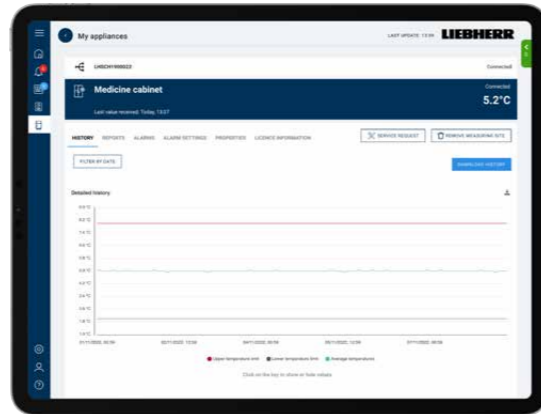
My appliances

LAST UPDATE: 13:56 LIEBHERR

LHSCH1900022

Connected

Medicine cabinet

Last value received: Today, 13:57

Connected

5.2°C

HISTORY REPORTS ALARMS ALARM SETTINGS PROPERTIES LICENCE INFORMATION

SERVICE REQUEST

REMOVE MEASURING SITE

FILTER BY DATE

DOWNLOAD HISTORY

Detailed history

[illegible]

Upper temperature limit Lower temperature limit Average temperature

Click on the key to show or hide values